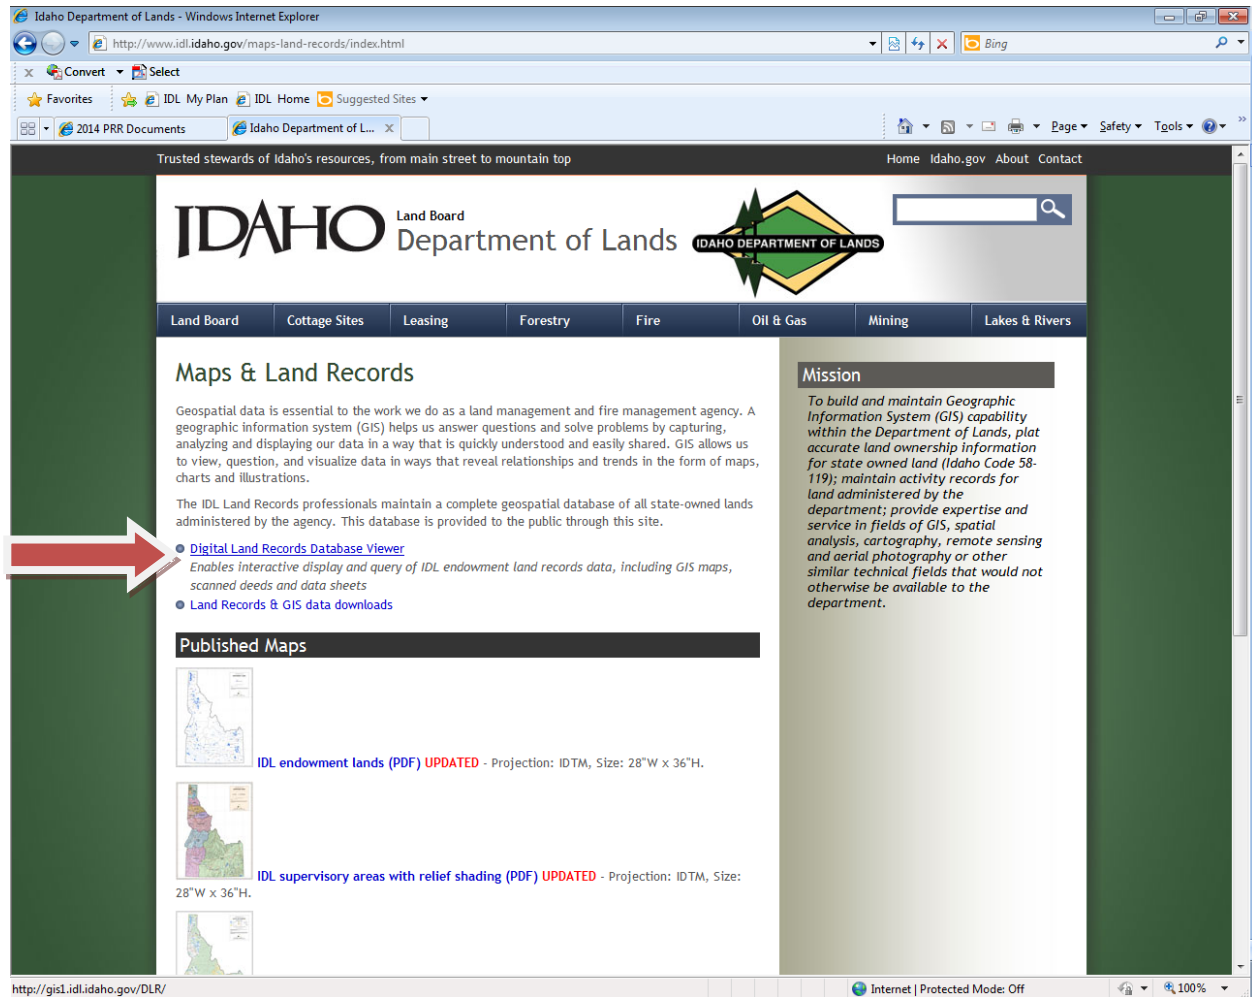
Idaho Department of Lands - Windows Internet Explorer

http://www.idl.idaho.gov/maps-land-records/index.html

Bing

Convert Select

Favorites IDL My Plan IDL Home Suggested Sites

2014 PRR Documents Idaho Department of L...

Page Safety Tools

Trusted stewards of Idaho's resources, from main street to mountain top

Home Idaho.gov About Contact

IDAHO Land Board Department of Lands

IDAHO DEPARTMENT OF LANDS

Land Board Cottage Sites Leasing Forestry Fire Oil & Gas Mining Lakes & Rivers

Maps & Land Records

Geospatial data is essential to the work we do as a land management and fire management agency. A geographic information system (GIS) helps us answer questions and solve problems by capturing, analyzing and displaying our data in a way that is quickly understood and easily shared. GIS allows us to view, question, and visualize data in ways that reveal relationships and trends in the form of maps, charts and illustrations.

The IDL Land Records professionals maintain a complete geospatial database of all state-owned lands administered by the agency. This database is provided to the public through this site.

Digital Land Records Database Viewer
Enables interactive display and query of IDL endowment land records data, including GIS maps, scanned deeds and data sheets

Land Records & GIS data downloads

Published Maps

IDL endowment lands (PDF) UPDATED - Projection: IDTM, Size: 28"W x 36"H.

IDL supervisory areas with relief shading (PDF) UPDATED - Projection: IDTM, Size: 28"W x 36"H.

Mission

To build and maintain Geographic Information System (GIS) capability within the Department of Lands, plat accurate land ownership information for state owned land (Idaho Code 58-119); maintain activity records for land administered by the department; provide expertise and service in fields of GIS, spatial analysis, cartography, remote sensing and aerial photography or other similar technical fields that would not otherwise be available to the department.

http://gis1.idl.idaho.gov/DLR/

Internet | Protected Mode: Off

100%